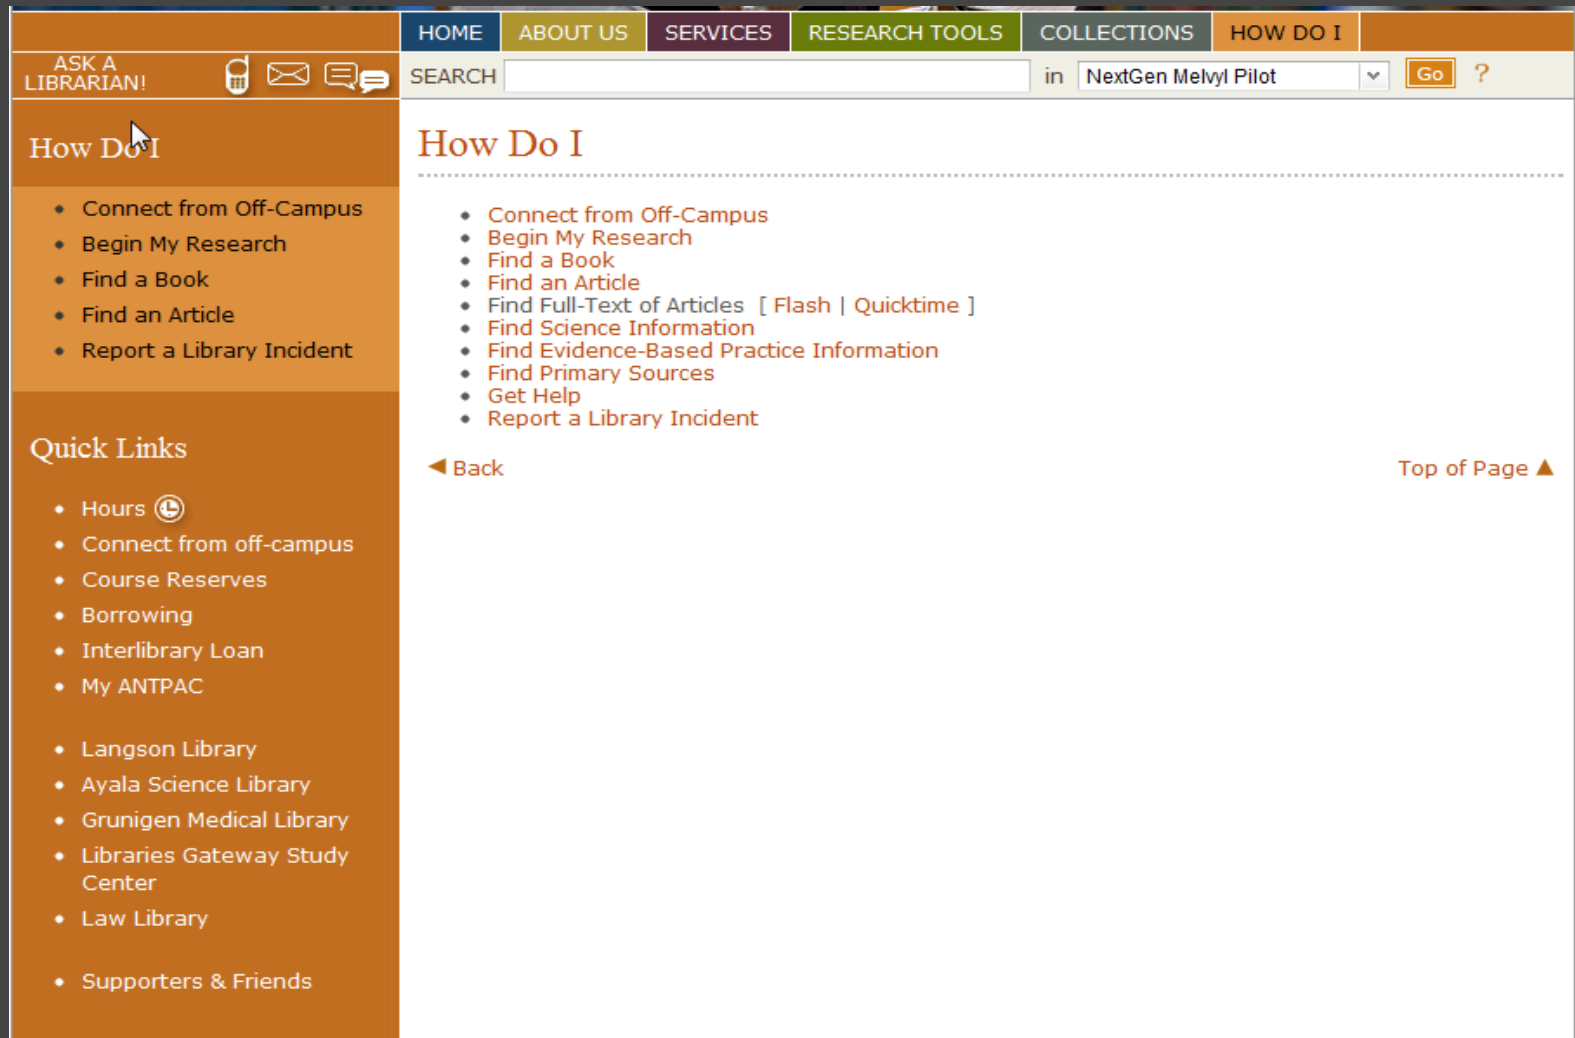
HOME ABOUT US SERVICES RESEARCH TOOLS COLLECTIONS HOW DO I

ASK A LIBRARIAN!

SEARCH in NextGen Melvyl Pilot Go ?

How Do I

- Connect from Off-Campus
- Begin My Research
- Find a Book
- Find an Article
- Report a Library Incident

Quick Links

- Hours
- Connect from off-campus
- Course Reserves
- Borrowing
- Interlibrary Loan
- My ANTPAC

- Langson Library
- Ayala Science Library
- Grunigen Medical Library
- Libraries Gateway Study Center
- Law Library

- Supporters & Friends

How Do I

- Connect from Off-Campus
- Begin My Research
- Find a Book
- Find an Article
- Find Full-Text of Articles [ Flash | Quicktime ]
- Find Science Information
- Find Evidence-Based Practice Information
- Find Primary Sources
- Get Help
- Report a Library Incident

Back

Top of Page